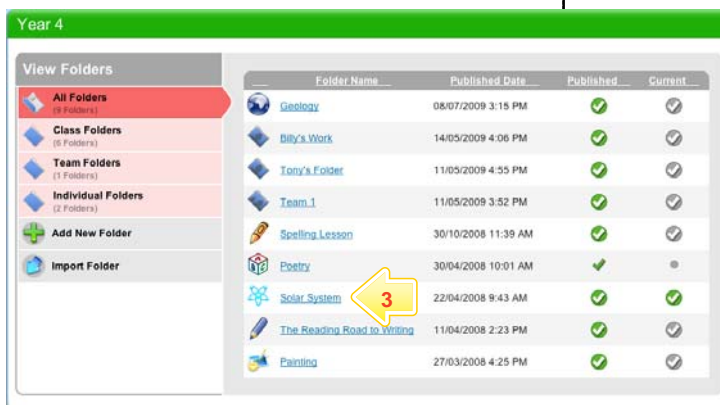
Year 4

View Folders

All Folders
(9 Folders)

Class Folders
(6 Folders)

Team Folders
(1 Folders)

Individual Folders
(2 Folders)

Add New Folder

Import Folder

| | Folder Name | Published Date | Published | Current |
|---|---|---|---|---|
| | Geology | 08/07/2009 3:15 PM | | |
| | Billy's Work | 14/05/2009 4:06 PM | | |
| | Tony's Folder | 11/05/2009 4:55 PM | | |
| | Team 1 | 11/05/2009 3:52 PM | | |
| | Spelling Lesson | 30/10/2008 11:39 AM | | |
| | Poetry | 30/04/2008 10:01 AM | | |
| | Solar System | 22/04/2008 9:43 AM | | |
| | The Reading Road to Writing | 11/04/2008 2:23 PM | | |
| | Painting | 27/03/2008 4:25 PM | | |

3